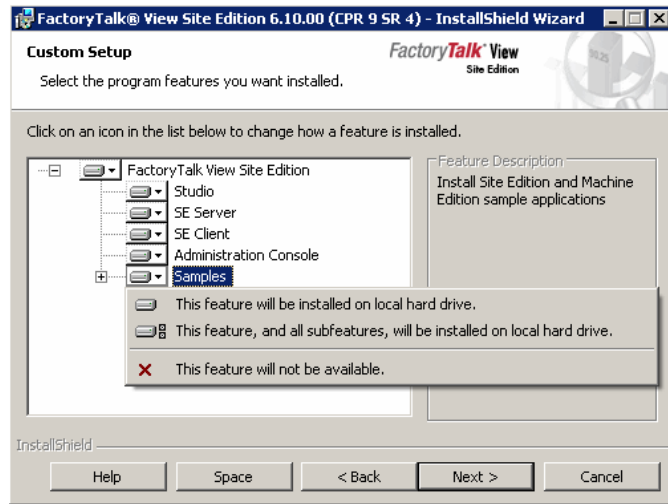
FactoryTalk® View Site Edition 6.10.00 (CPR 9 SR 4) - InstallShield Wizard

Custom Setup

Select the program features you want installed.

FactoryTalk® View Site Edition

Click on an icon in the list below to change how a feature is installed.

FactoryTalk View Site Edition
Studio
SE Server
SE Client
Administration Console
Samples

Feature Description
Install Site Edition and Machine Edition sample applications

This feature will be installed on local hard drive.
This feature, and all subfeatures, will be installed on local hard drive.
This feature will not be available.

InstallShield

Help
Space
< Back
Next >
Cancel